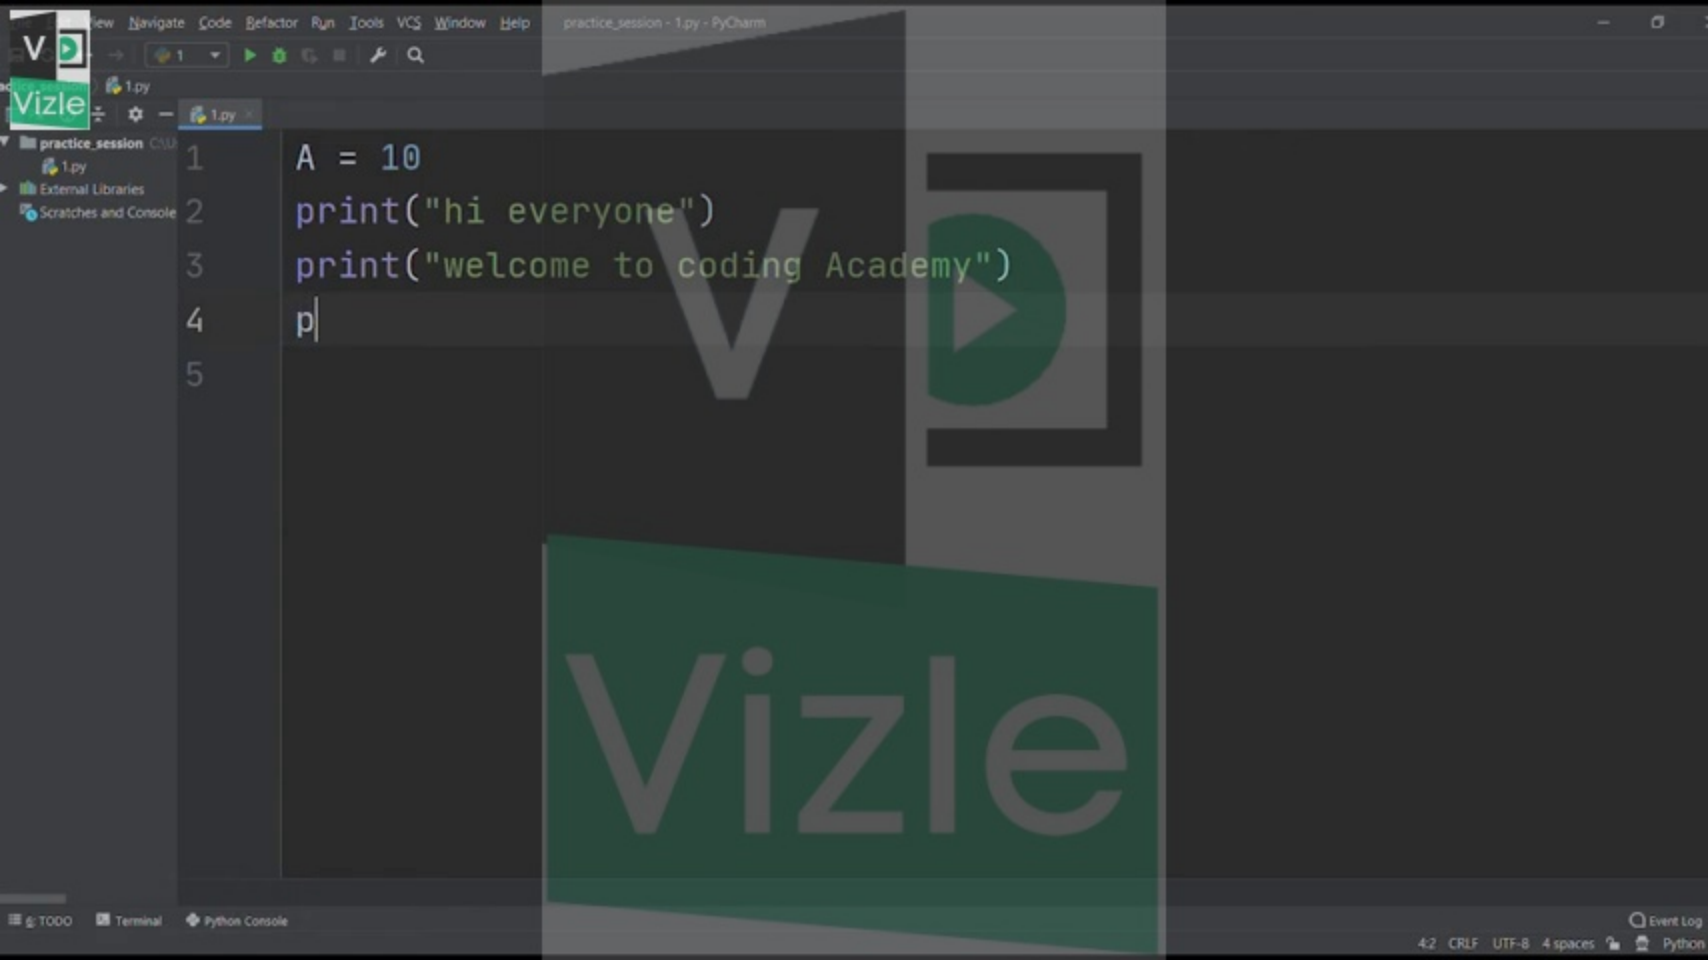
Vizle

iew Navigate Code Refactor Run Tools VCS Window Help practice_session - 1.py - PyCharm

1

1.py

1.py

practice_session C:\U

1.py

External Libraries

Scratches and Console

1 A = 10
2 print("hi everyone")
3 print("welcome to coding Academy")
4 p
5

Vizle

6: TODO Terminal Python Console

Event Log

4:2 CRLF UTF-8 4 spaces Python